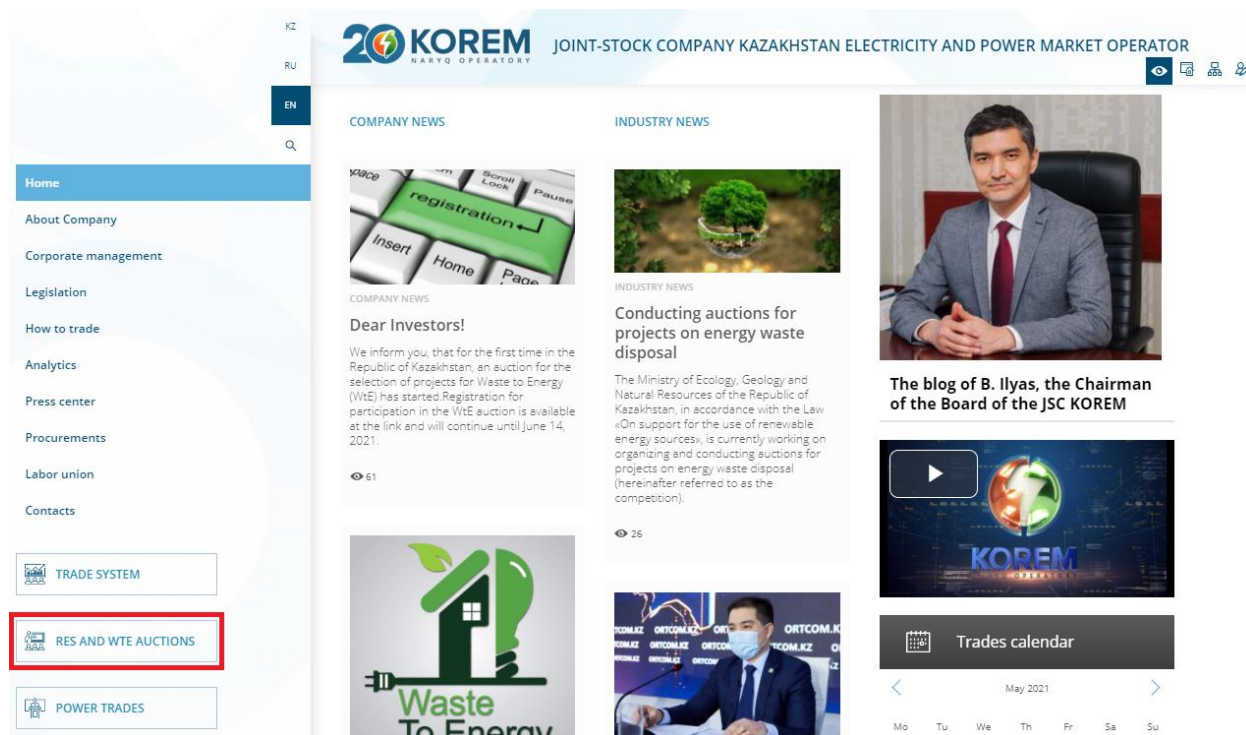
KZ
RU
EN

20 KOREM
NARYQ OPERATORY

JOINT-STOCK COMPANY KAZAKHSTAN ELECTRICITY AND POWER MARKET OPERATOR

Home
About Company
Corporate management
Legislation
How to trade
Analytics
Press center
Procurements
Labor union
Contacts

TRADE SYSTEM
RES AND WTE AUCTIONS
POWER TRADES

COMPANY NEWS

Space Scroll Lock Pause registration Insert Home Page

COMPANY NEWS

Dear Investors!

We inform you, that for the first time in the Republic of Kazakhstan, an auction for the selection of projects for Waste to Energy (WtE) has started.Registration for participation in the WtE auction is available at the link and will continue until June 14, 2021.

61

Waste To Energy

INDUSTRY NEWS

INDUSTRY NEWS

Conducting auctions for projects on energy waste disposal

The Ministry of Ecology, Geology and Natural Resources of the Republic of Kazakhstan, in accordance with the Law «On support for the use of renewable energy sources», is currently working on organizing and conducting auctions for projects on energy waste disposal (hereinafter referred to as the competition).

26

ORTCOM.KZ ORTCOM.KZ ORTCOM.KZ ORTCOM.KZ ORTCOM.KZ

The blog of B. Ilyas, the Chairman of the Board of the JSC KOREM

KOREM

Trades calendar

May 2021

Mo Tu We Th Fr Sa Su